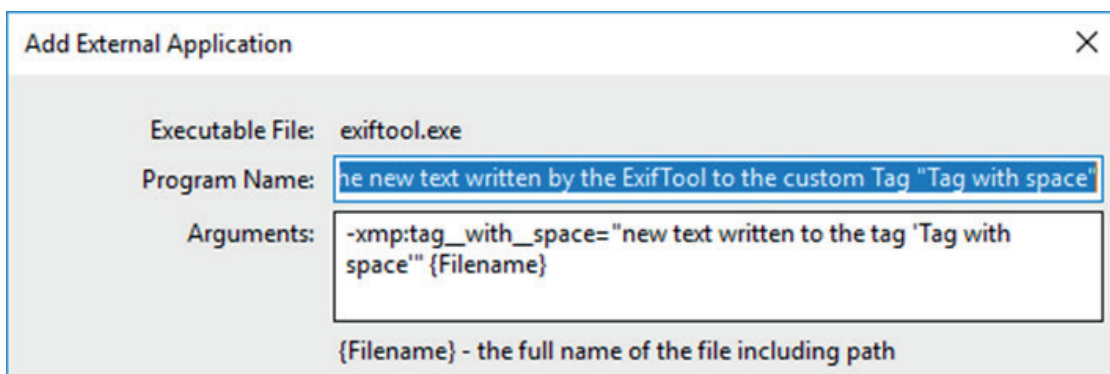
Add External Application

×

Executable File: exiftool.exe

Program Name: he new text written by the ExifTool to the custom Tag "Tag with space"

Arguments: -xmp:tag_with_space="new text written to the tag 'Tag with space'" {Filename}

{Filename} - the full name of the file including path